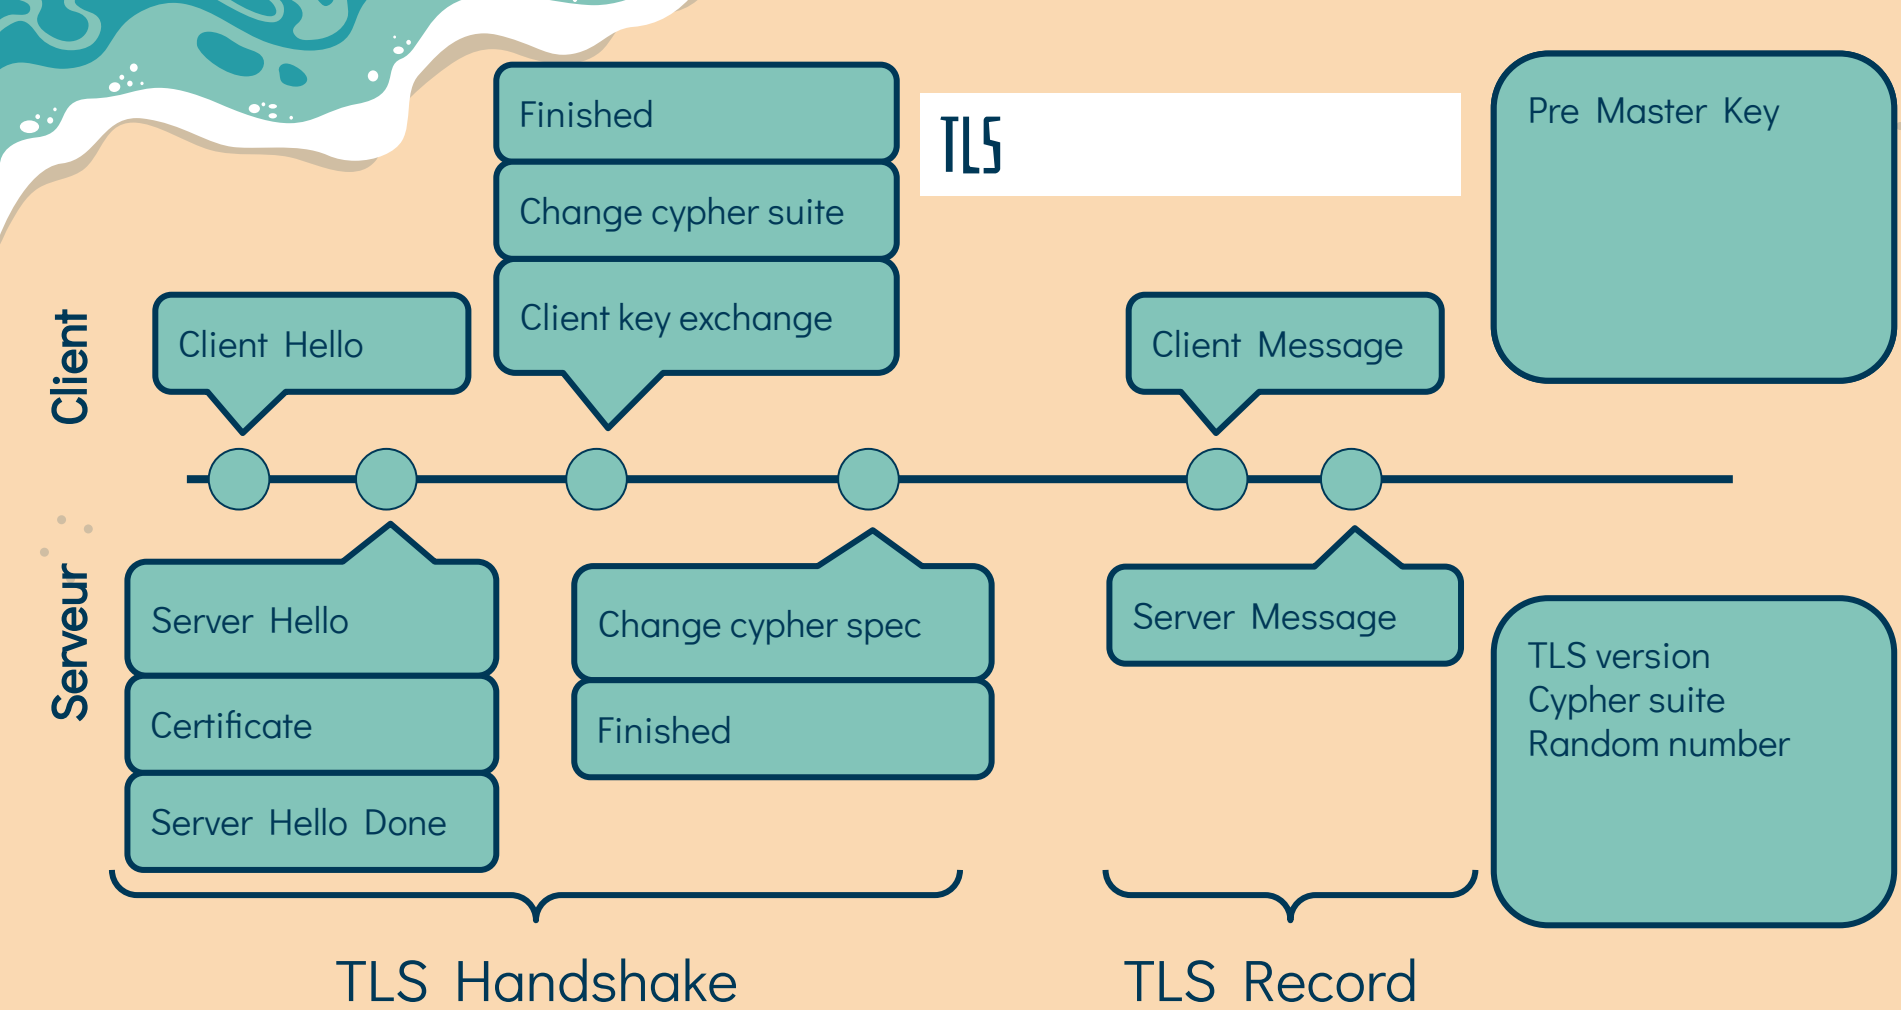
TLS

Client

Serveur

Finished

Change cypher suite

Client key exchange

Client Hello

Client Message

Pre Master Key

Server Hello

Certificate

Server Hello Done

Change cypher spec

Finished

Server Message

TLS version
Cypher suite
Random number

TLS Handshake

TLS Record